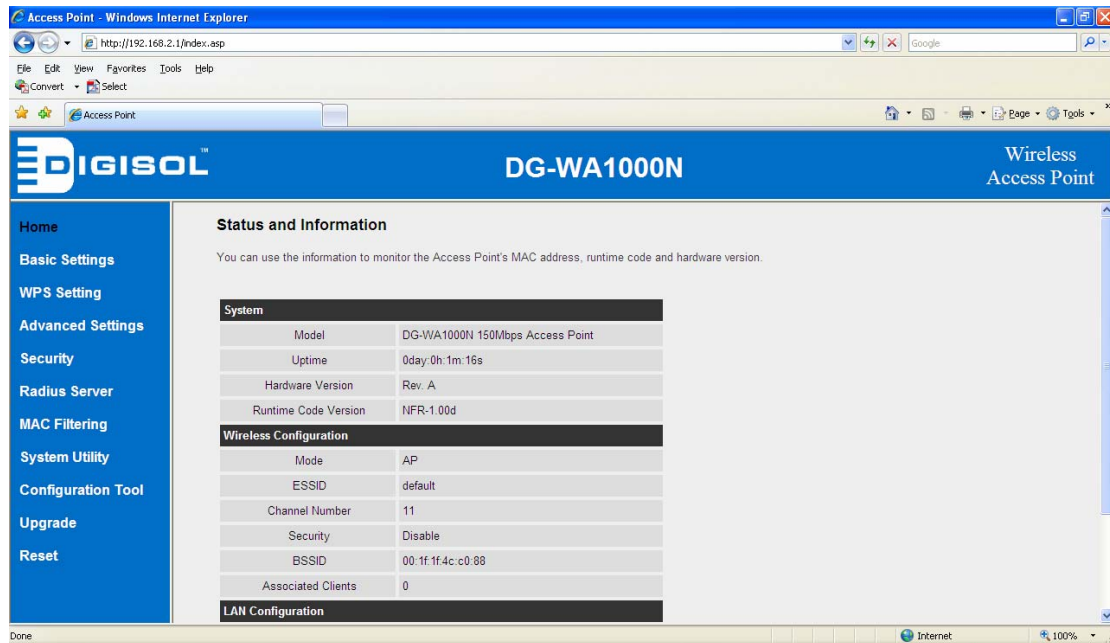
Access Point - Windows Internet Explorer

http://192.168.2.1/index.asp

Google

File Edit View Favorites Tools Help

Convert Select

Access Point

Page Tools

DIGISOL™

DG-WA1000N

Wireless Access Point

Home

Basic Settings

WPS Setting

Advanced Settings

Security

Radius Server

MAC Filtering

System Utility

Configuration Tool

Upgrade

Reset

Status and Information

You can use the information to monitor the Access Point's MAC address, runtime code and hardware version.

| System | |
|---|---|
| Model | DG-WA1000N 150Mbps Access Point |
| Uptime | 0day:0h:1m:16s |
| Hardware Version | Rev. A |
| Runtime Code Version | NFR-1.00d |
| **Wireless Configuration** | |
| Mode | AP |
| ESSID | default |
| Channel Number | 11 |
| Security | Disable |
| BSSID | 00:1f:1f:4c:c0:88 |
| Associated Clients | 0 |
| **LAN Configuration** | |

Done

Internet

100%